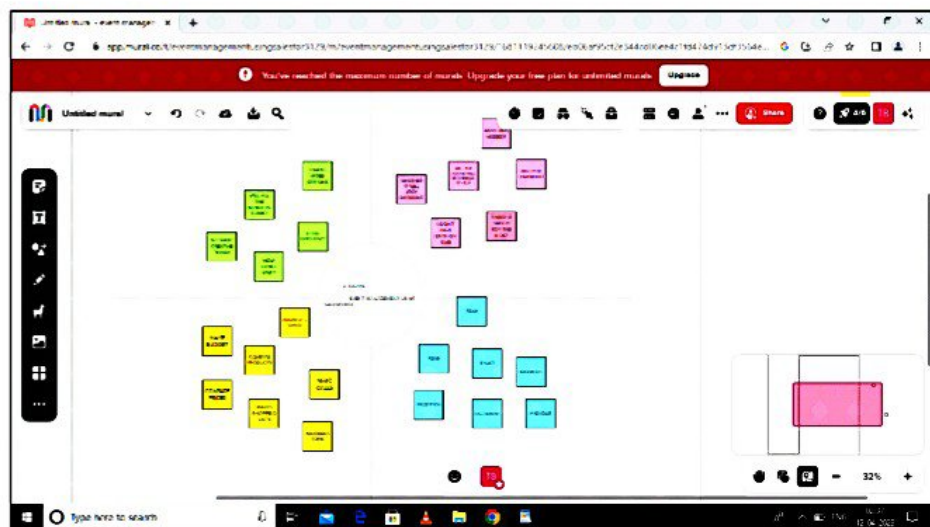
Untitled mural - event manage ×

app.mural.co/t/eventmanagement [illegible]

You've reached the maximum number of murals. Upgrade your free plan for unlimited murals. Upgrade

Untitled mural

Share

4/6

32%

Type here to search